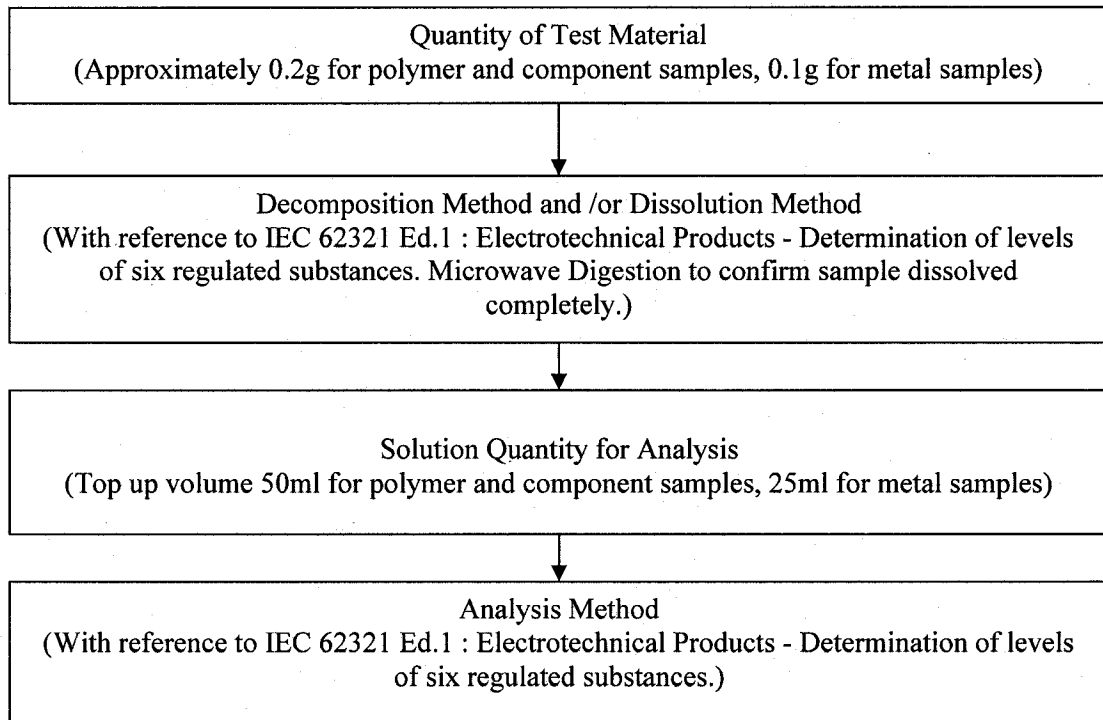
Quantity of Test Material
(Approximately 0.2g for polymer and component samples, 0.1g for metal samples)

Decomposition Method and /or Dissolution Method
(With reference to IEC 62321 Ed.1 : Electrotechnical Products - Determination of levels of six regulated substances. Microwave Digestion to confirm sample dissolved completely.)

Solution Quantity for Analysis
(Top up volume 50ml for polymer and component samples, 25ml for metal samples)

Analysis Method
(With reference to IEC 62321 Ed.1 : Electrotechnical Products - Determination of levels of six regulated substances.)